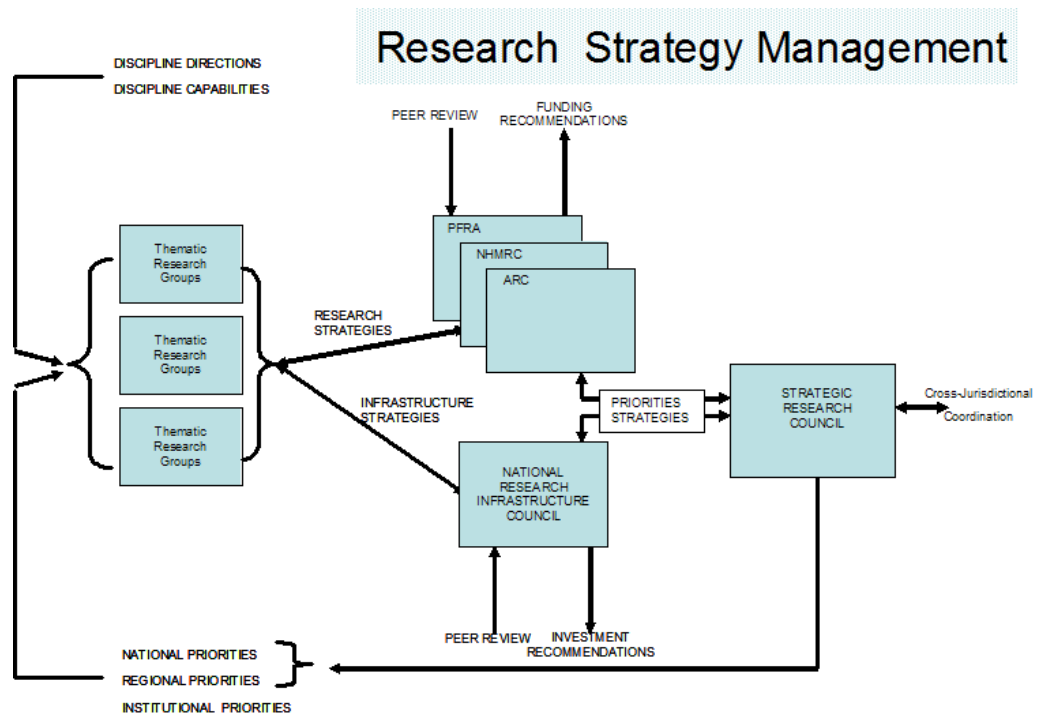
Research Strategy Management

DISCIPLINE DIRECTIONS
DISCIPLINE CAPABILITIES

PEER REVIEW

FUNDING RECOMMENDATIONS

Thematic Research Groups

Thematic Research Groups

Thematic Research Groups

PFRA

NHMRC

ARC

RESEARCH STRATEGIES

INFRASTRUCTURE STRATEGIES

PRIORITIES STRATEGIES

STRATEGIC RESEARCH COUNCIL

Cross-Jurisdictional Coordination

NATIONAL RESEARCH INFRASTRUCTURE COUNCIL

PEER REVIEW

INVESTMENT RECOMMENDATIONS

NATIONAL PRIORITIES
REGIONAL PRIORITIES
INSTITUTIONAL PRIORITIES